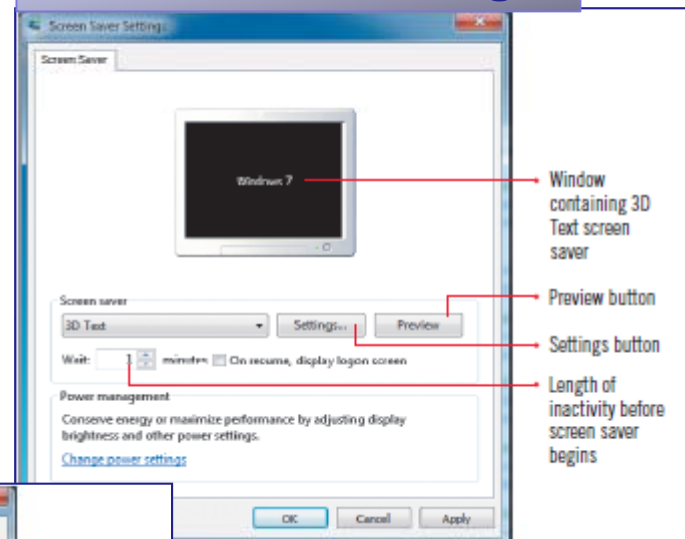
Screen Saver Settings

Screen Saver

Windows 7

Window containing 3D Text screen saver

Screen saver

3D Text

Settings...

Preview

Preview button

Settings button

Wait: 1 minutes On resume, display logon screen

Length of inactivity before screen saver begins

Power management

Conserve energy or maximize performance by adjusting display brightness and other power settings.

Change power settings

OK

Cancel

Apply